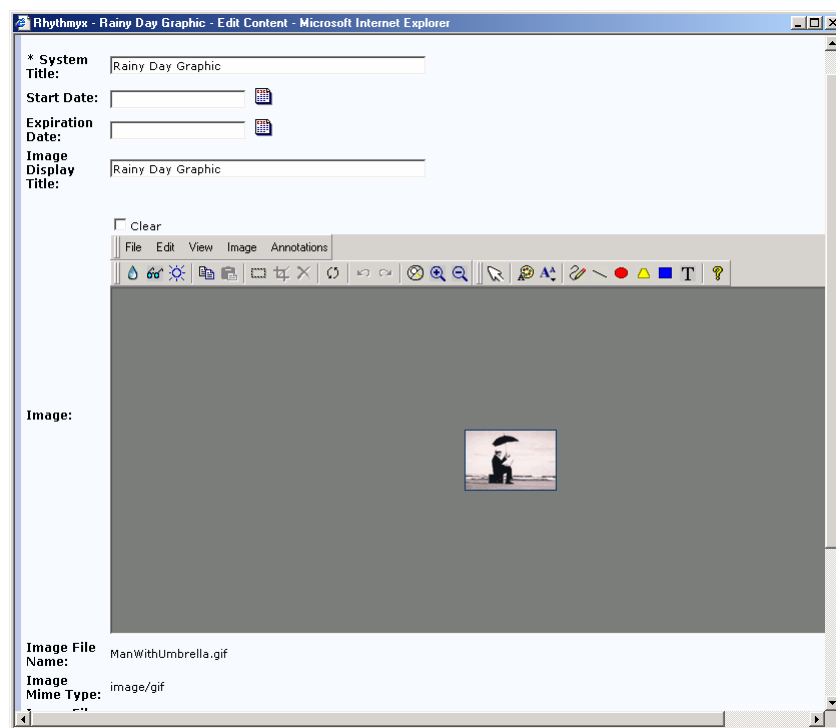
Rhythmyx - Rainy Day Graphic - Edit Content - Microsoft Internet Explorer

* System Title: Rainy Day Graphic

Start Date:

Expiration Date:

Image Display Title: Rainy Day Graphic

Clear

File Edit View Image Annotations

Image:

Image File Name: ManWithUmbrella.gif

Image Mime Type: image/gif

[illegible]